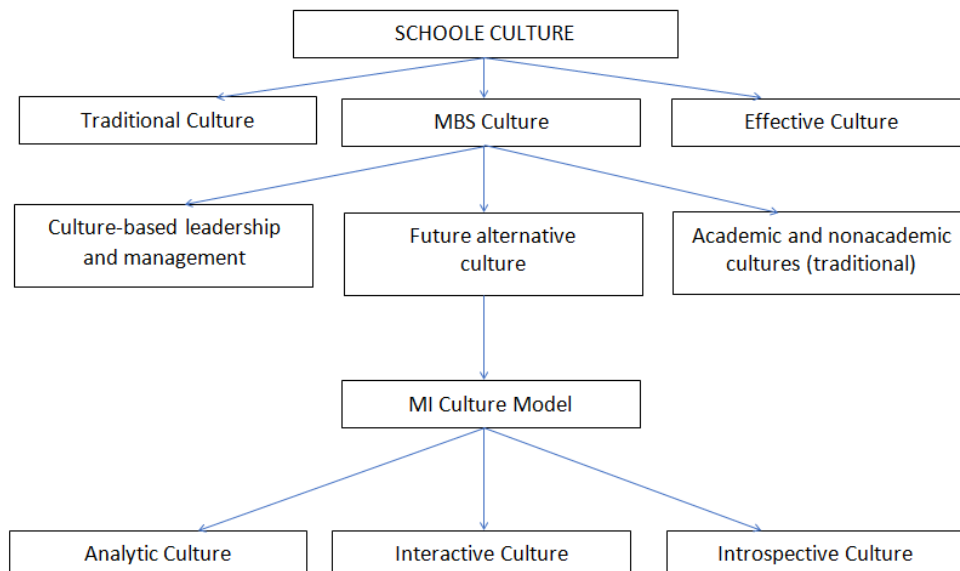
SCHOOLE CULTURE

Traditional Culture

MBS Culture

Effective Culture

Culture-based leadership and management

Future alternative culture

Academic and nonacademic cultures (traditional)

MI Culture Model

Analytic Culture

Interactive Culture

Introspective Culture